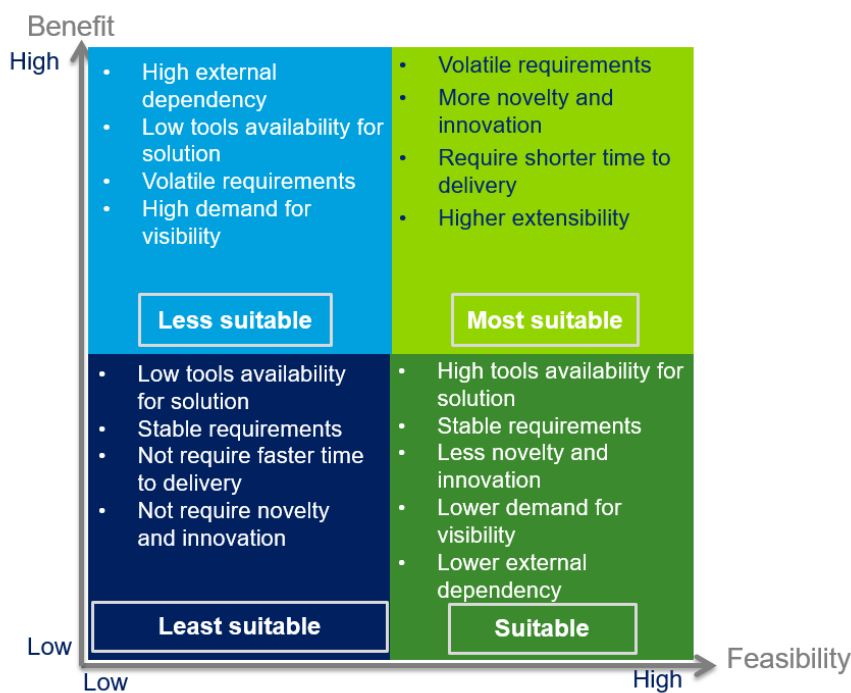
Benefit

High

- High external dependency
- Low tools availability for solution
- Volatile requirements
- High demand for visibility

Less suitable

- Volatile requirements
- More novelty and innovation
- Require shorter time to delivery
- Higher extensibility

Most suitable

- Low tools availability for solution
- Stable requirements
- Not require faster time to delivery
- Not require novelty and innovation

Least suitable

- High tools availability for solution
- Stable requirements
- Less novelty and innovation
- Lower demand for visibility
- Lower external dependency

Suitable

Low

Low

High

Feasibility